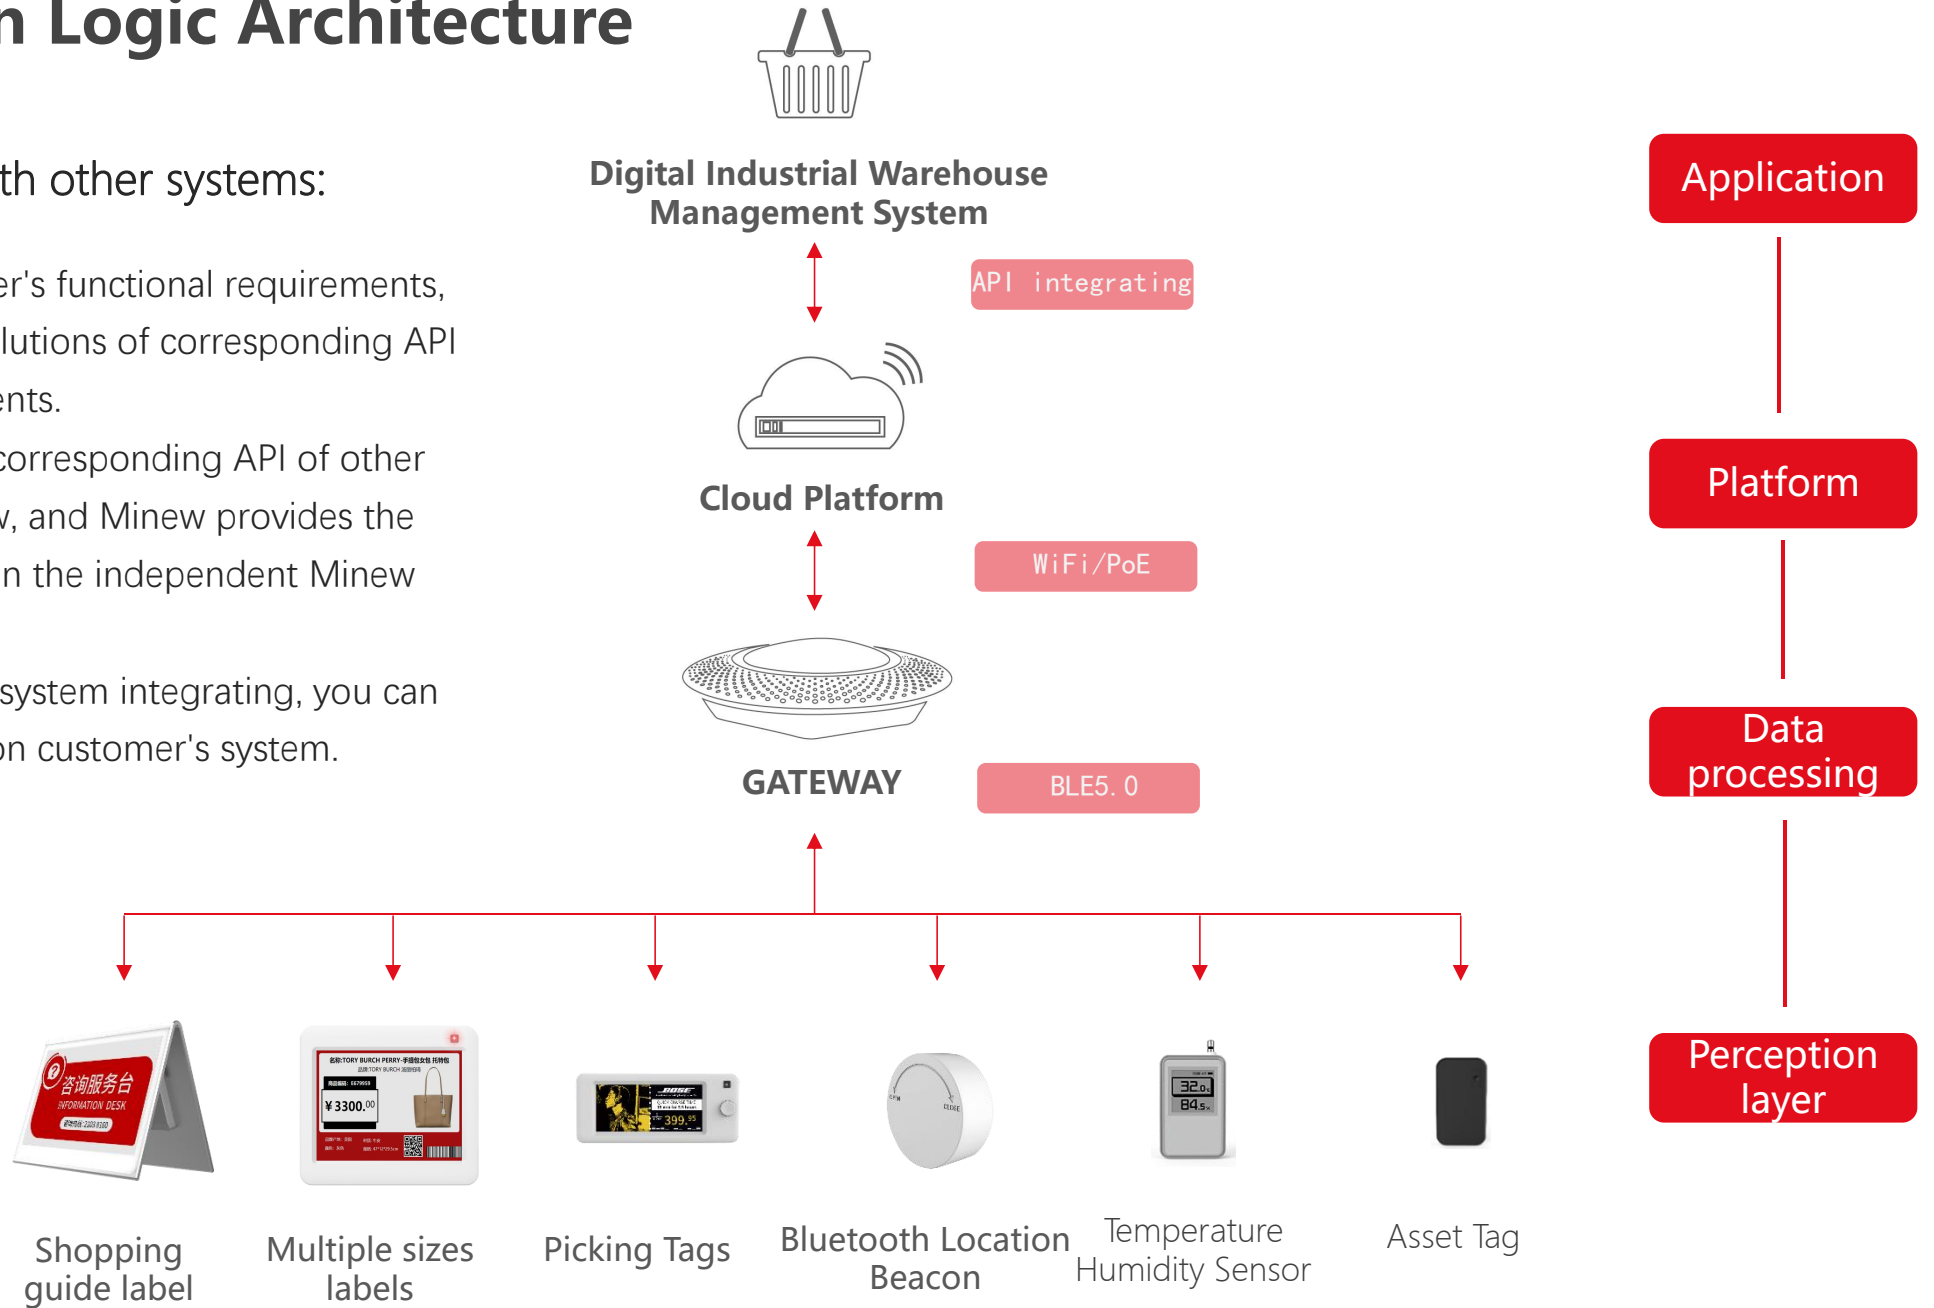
n Logic Architecture

th other systems:

er's functional requirements, lutions of corresponding API ents.
corresponding API of other v, and Minew provides the n the independent Minew

system integrating, you can on customer's system.

Digital Industrial Warehouse Management System

API integrating

Cloud Platform

WiFi/PoE

GATEWAY

BLE5. 0

Application

Platform

Data processing

Perception layer

咨询服务台
INFORMATION DESK

¥3300.00

399.95

32.0
84.5

Shopping guide label

Multiple sizes labels

Picking Tags

Bluetooth Location Beacon

Temperature Humidity Sensor

Asset Tag